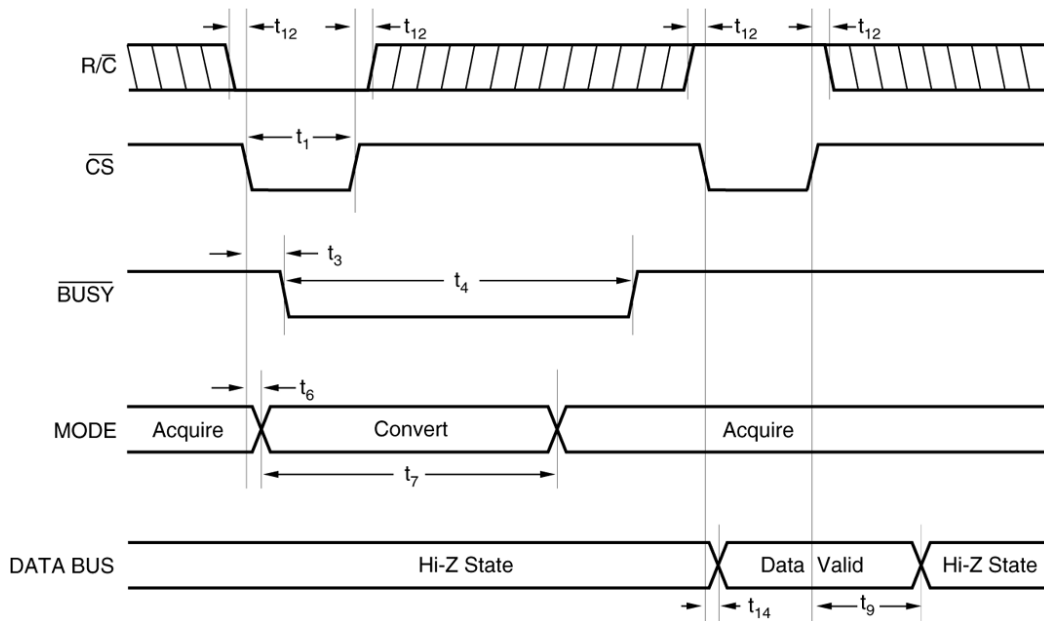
$t_{12}$ $t_{12}$ $t_{12}$ $t_{12}$

$R/\overline{C}$

$t_1$

$\overline{CS}$

$t_3$

$t_4$

$\overline{BUSY}$

$t_6$

MODE Acquire Convert Acquire

$t_7$

DATA BUS Hi-Z State Data Valid Hi-Z State

$t_{14}$ $t_9$